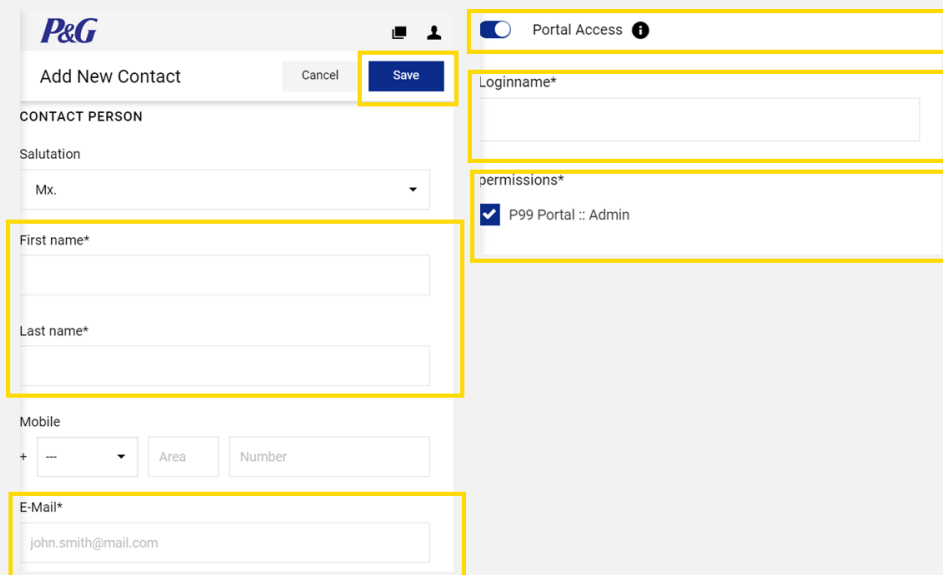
P&G

Add New Contact

Cancel

Save

CONTACT PERSON

Salutation

Mx.

First name*

Last name*

Mobile

+ ---

Area

Number

E-Mail*

john.smith@mail.com

Portal Access

Loginname*

permissions*

P99 Portal :: Admin